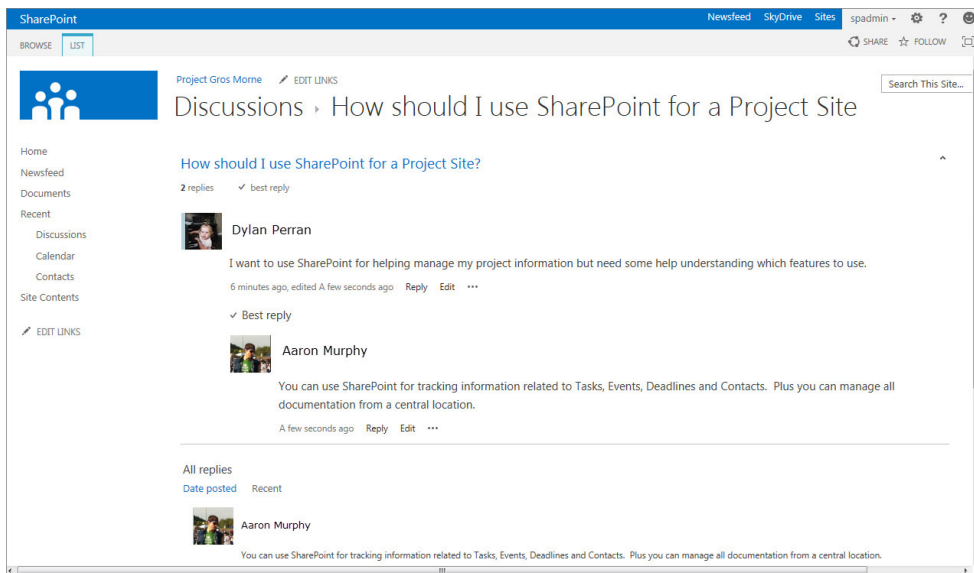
SharePoint

Newsfeed SkyDrive Sites spadmin ?

BROWSE LIST

SHARE FOLLOW

Project Gros Morne EDIT LINKS

Discussions › How should I use SharePoint for a Project Site

Search This Site...

Home
Newsfeed
Documents
Recent
Discussions
Calendar
Contacts
Site Contents

EDIT LINKS

How should I use SharePoint for a Project Site?

2 replies ✓ best reply

Dylan Perran

I want to use SharePoint for helping manage my project information but need some help understanding which features to use.

6 minutes ago, edited A few seconds ago Reply Edit •••

✓ Best reply

Aaron Murphy

You can use SharePoint for tracking information related to Tasks, Events, Deadlines and Contacts. Plus you can manage all documentation from a central location.

A few seconds ago Reply Edit •••

All replies

Date posted Recent

Aaron Murphy

You can use SharePoint for tracking information related to Tasks, Events, Deadlines and Contacts. Plus you can manage all documentation from a central location.